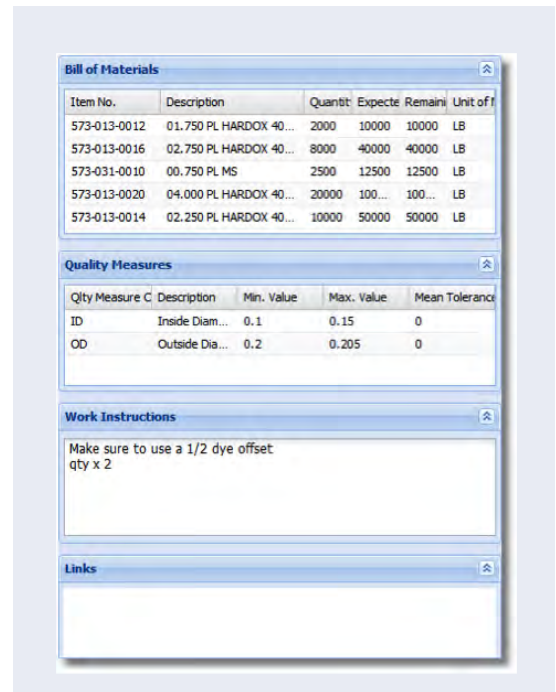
Bill of Materials

| Item No. | Description | Quantit | Expecte | Remaini | Unit of I |
|---|---|---|---|---|---|
| 573-013-0012 | 01.750 PL HARDOX 40... | 2000 | 10000 | 10000 | LB |
| 573-013-0016 | 02.750 PL HARDOX 40... | 8000 | 40000 | 40000 | LB |
| 573-031-0010 | 00.750 PL MS | 2500 | 12500 | 12500 | LB |
| 573-013-0020 | 04.000 PL HARDOX 40... | 20000 | 100... | 100... | LB |
| 573-013-0014 | 02.250 PL HARDOX 40... | 10000 | 50000 | 50000 | LB |

Quality Measures

| Qlty Measure C | Description | Min. Value | Max. Value | Mean Toleranc |
|---|---|---|---|---|
| ID | Inside Diam... | 0.1 | 0.15 | 0 |
| OD | Outside Dia... | 0.2 | 0.205 | 0 |

Work Instructions

Make sure to use a 1/2 dye offset
qty x 2

Links